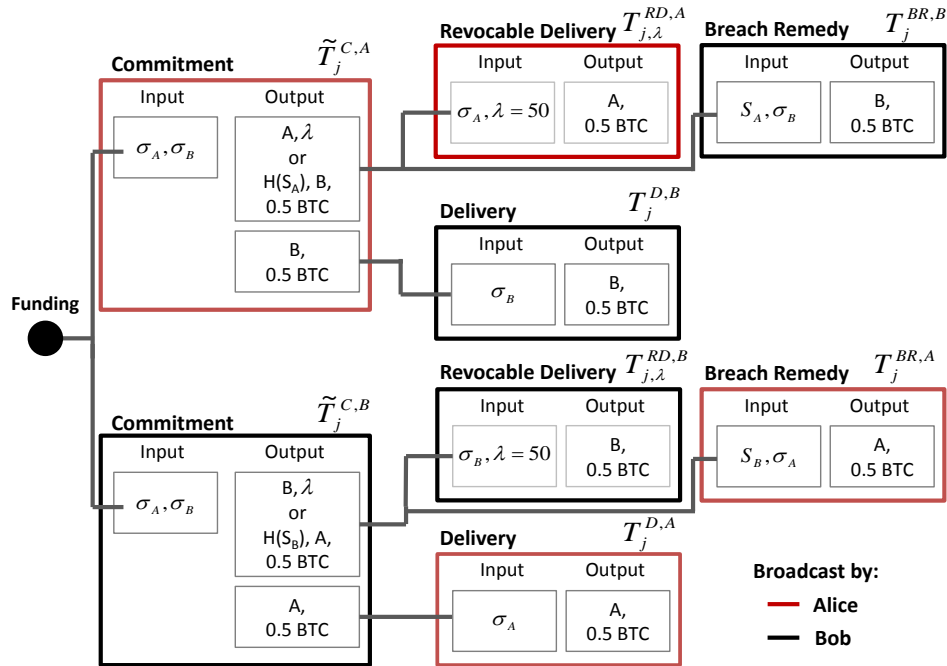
Commitment $\widetilde{T}_j^{C,A}$

| Input | Output |
|---|---|
| $\sigma_A, \sigma_B$ | A, $\lambda$ or H($S_A$), B, 0.5 BTC |
| | B, 0.5 BTC |

Revocable Delivery $T_{j,\lambda}^{RD,A}$

| Input | Output |
|---|---|
| $\sigma_A, \lambda = 50$ | A, 0.5 BTC |

Breach Remedy $T_j^{BR,B}$

| Input | Output |
|---|---|
| $S_A, \sigma_B$ | B, 0.5 BTC |

Delivery $T_j^{D,B}$

| Input | Output |
|---|---|
| $\sigma_B$ | B, 0.5 BTC |

Funding

Commitment $\widetilde{T}_j^{C,B}$

| Input | Output |
|---|---|
| $\sigma_A, \sigma_B$ | B, $\lambda$ or H($S_B$), A, 0.5 BTC |
| | A, 0.5 BTC |

Revocable Delivery $T_{j,\lambda}^{RD,B}$

| Input | Output |
|---|---|
| $\sigma_B, \lambda = 50$ | B, 0.5 BTC |

Breach Remedy $T_j^{BR,A}$

| Input | Output |
|---|---|
| $S_B, \sigma_A$ | A, 0.5 BTC |

Delivery $T_j^{D,A}$

| Input | Output |
|---|---|
| $\sigma_A$ | A, 0.5 BTC |

Broadcast by:
Alice
Bob